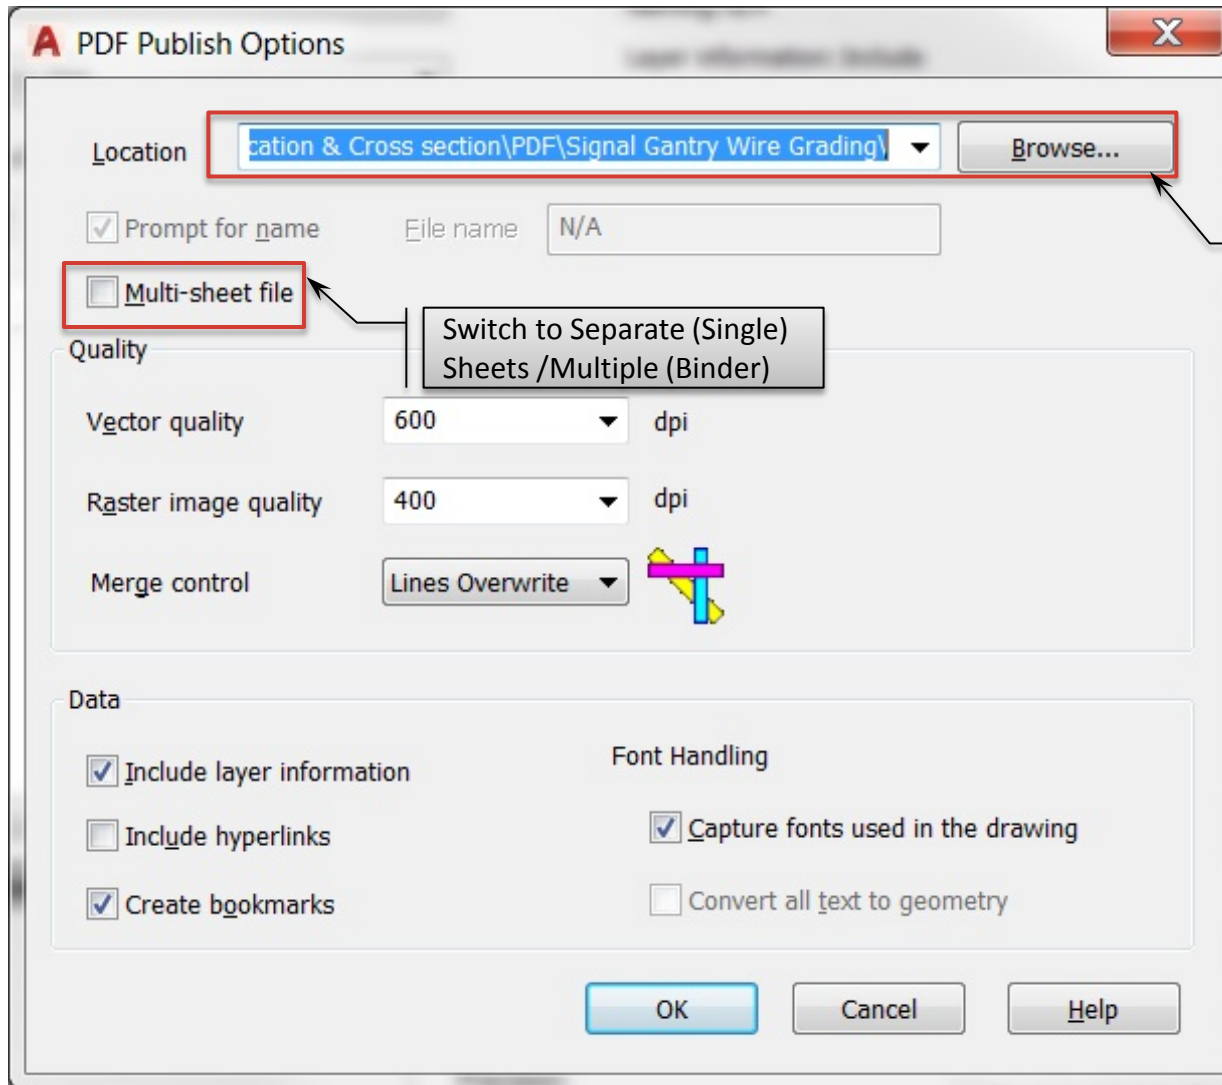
PDF Publish Options

Location cation & Cross section\PDF\Signal Gantry Wire Grading\ Browse...

Prompt for name File name N/A

Multi-sheet file

Switch to Separate (Single) Sheets /Multiple (Binder)

Quality

Vector quality 600 dpi

Raster image quality 400 dpi

Merge control Lines Overwrite

Data

Include layer information

Include hyperlinks

Create bookmarks

Font Handling

Capture fonts used in the drawing

Convert all text to geometry

OK Cancel Help